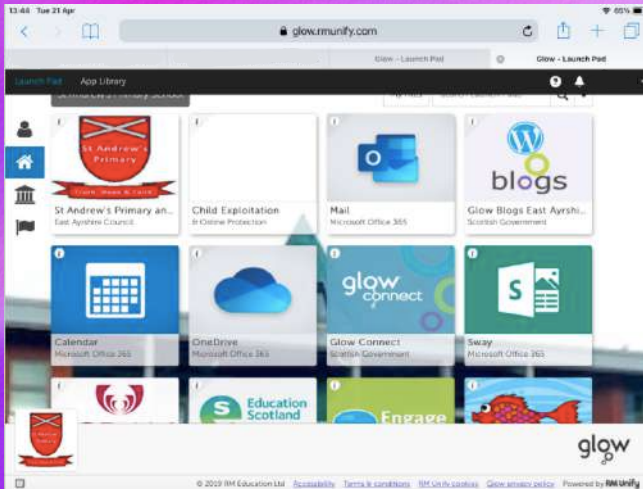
13:46 Tue 21 Apr

65%

glow.rmunify.com

Glow - Launch Pad

Glow - Launch Pad

Launch Pad App Library

St Andrew's Primary School

My Tiles

Search Launch Pad

St Andrew's Primary

Trust Hope & Care

St Andrew's Primary an...
East Ayrshire Council

Child Exploitation
9 Online Protection

Mail
Microsoft Office 365

blogs

Glow Blogs East Ayrshi...
Scottish Government

Calendar
Microsoft Office 365

OneDrive
Microsoft Office 365

glow connect

Glow Connect
Scottish Government

Sway
Microsoft Office 365

Education Scotland

Engage

glow

© 2019 RM Education Ltd Accessibility Terms & conditions RM Unify cookies Glow privacy policy Powered by RM Unify